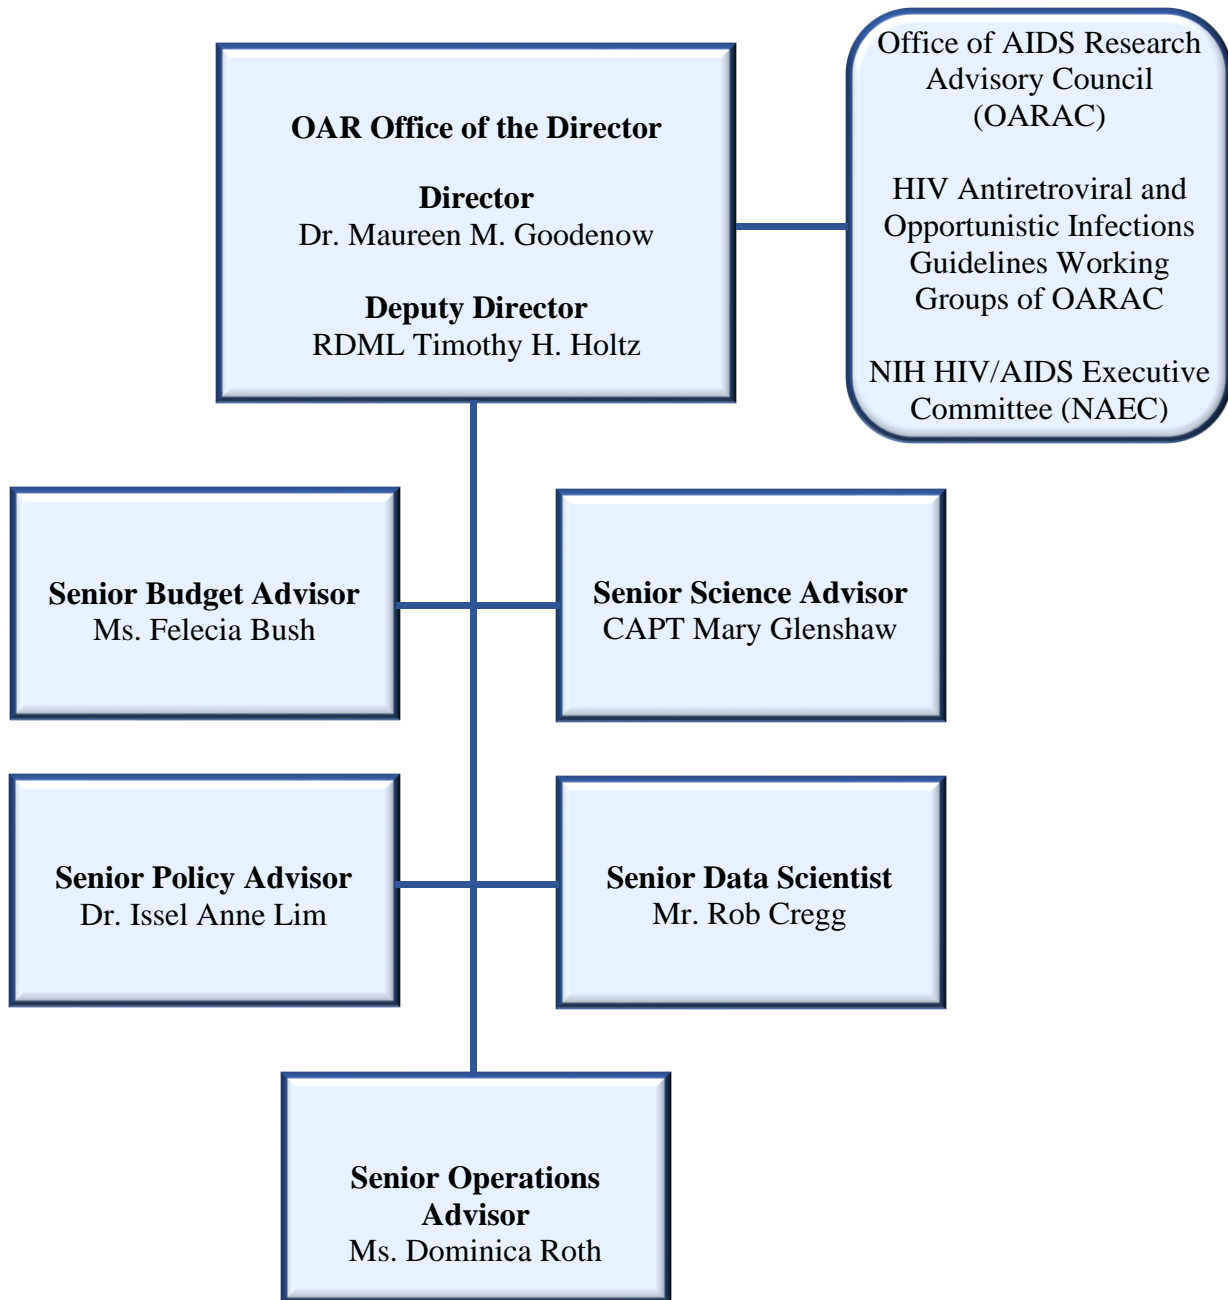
OAR Office of the Director

Director
Dr. Maureen M. Goodenow

Deputy Director
RDML Timothy H. Holtz

Office of AIDS Research Advisory Council (OARAC)

HIV Antiretroviral and Opportunistic Infections Guidelines Working Groups of OARAC

NIH HIV/AIDS Executive Committee (NAEC)

Senior Budget Advisor
Ms. Felecia Bush

Senior Science Advisor
CAPT Mary Glenshaw

Senior Policy Advisor
Dr. Issel Anne Lim

Senior Data Scientist
Mr. Rob Cregg

Senior Operations Advisor
Ms. Dominica Roth